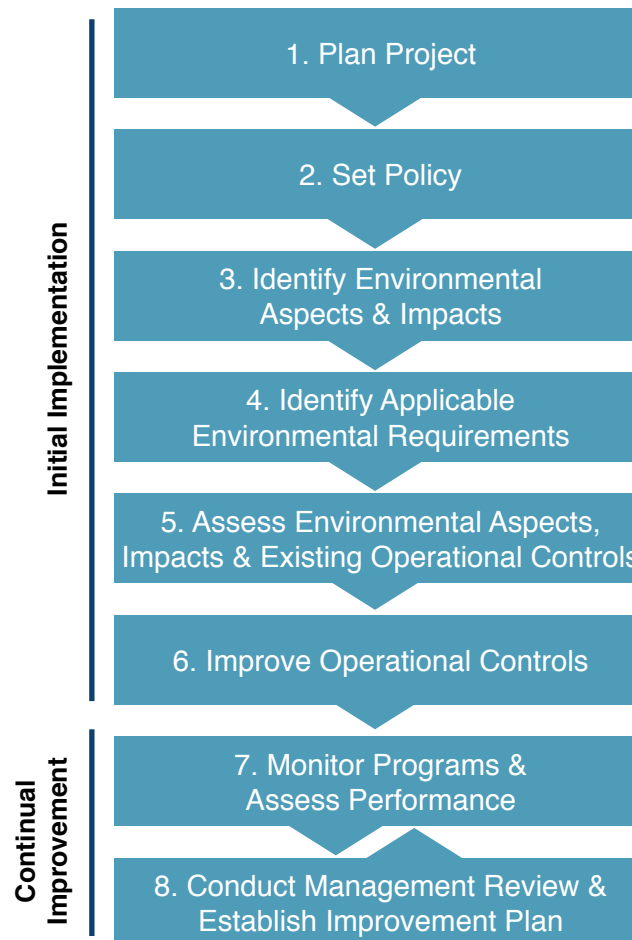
Initial Implementation

1. Plan Project

2. Set Policy

3. Identify Environmental Aspects & Impacts

4. Identify Applicable Environmental Requirements

5. Assess Environmental Aspects, Impacts & Existing Operational Controls

6. Improve Operational Controls

Continual Improvement

7. Monitor Programs & Assess Performance

8. Conduct Management Review & Establish Improvement Plan